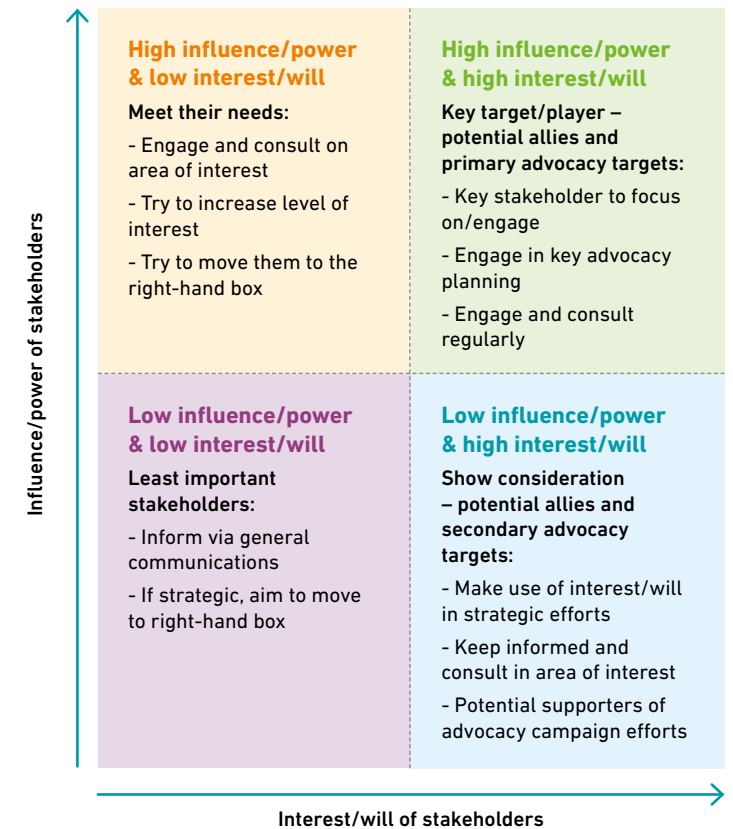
Influence/power of stakeholders

High influence/power & low interest/will

Meet their needs:

- Engage and consult on area of interest

- Try to increase level of interest

- Try to move them to the right-hand box

High influence/power & high interest/will

Key target/player – potential allies and primary advocacy targets:

- Key stakeholder to focus on/engage

- Engage in key advocacy planning

- Engage and consult regularly

Low influence/power & low interest/will

Least important stakeholders:

- Inform via general communications

- If strategic, aim to move to right-hand box

Low influence/power & high interest/will

Show consideration – potential allies and secondary advocacy targets:

- Make use of interest/will in strategic efforts

- Keep informed and consult in area of interest

- Potential supporters of advocacy campaign efforts

Interest/will of stakeholders